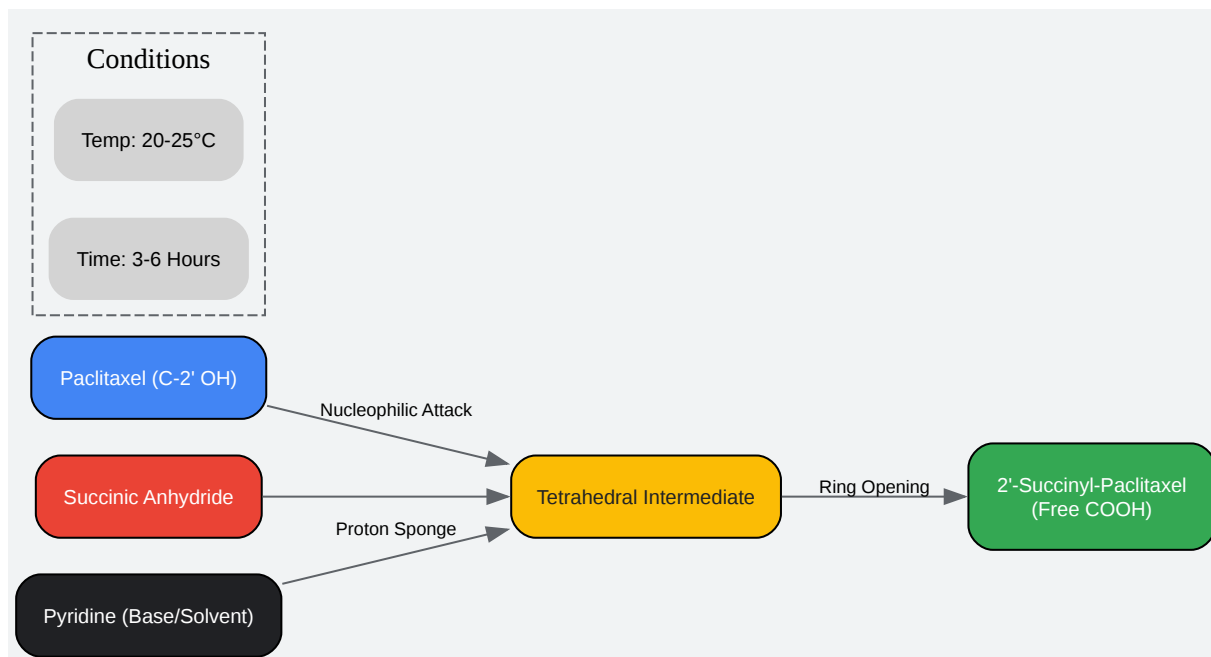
Conditions

Temp: 20-25°C

Time: 3-6 Hours

Paclitaxel (C-2' OH)

Nucleophilic Attack

Succinic Anhydride

Proton Sponge

Pyridine (Base/Solvent)

Tetrahedral Intermediate

Ring Opening

2'-Succinyl-Paclitaxel (Free COOH)